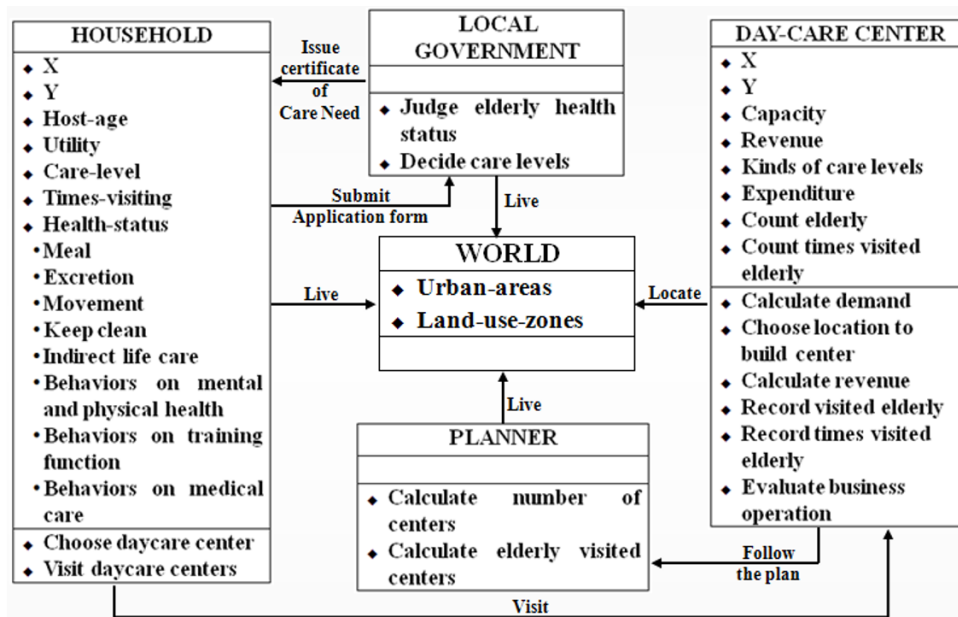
HOUSEHOLD

X
Y
Host-age
Utility
Care-level
Times-visiting
Health-status
•Meal
•Excretion
•Movement
•Keep clean
•Indirect life care
•Behaviors on mental and physical health
•Behaviors on training function
•Behaviors on medical care

Choose daycare center
Visit daycare centers

Issue certificate of Care Need

LOCAL GOVERNMENT

Judge elderly health status
Decide care levels

Submit Application form

Live

WORLD

Urban-areas
Land-use-zones

Live

Locate

DAY-CARE CENTER

X
Y
Capacity
Revenue
Kinds of care levels
Expenditure
Count elderly
Count times visited elderly

Calculate demand
Choose location to build center
Calculate revenue
Record visited elderly
Record times visited elderly
Evaluate business operation

Live

PLANNER

Calculate number of centers
Calculate elderly visited centers

Follow the plan

Visit